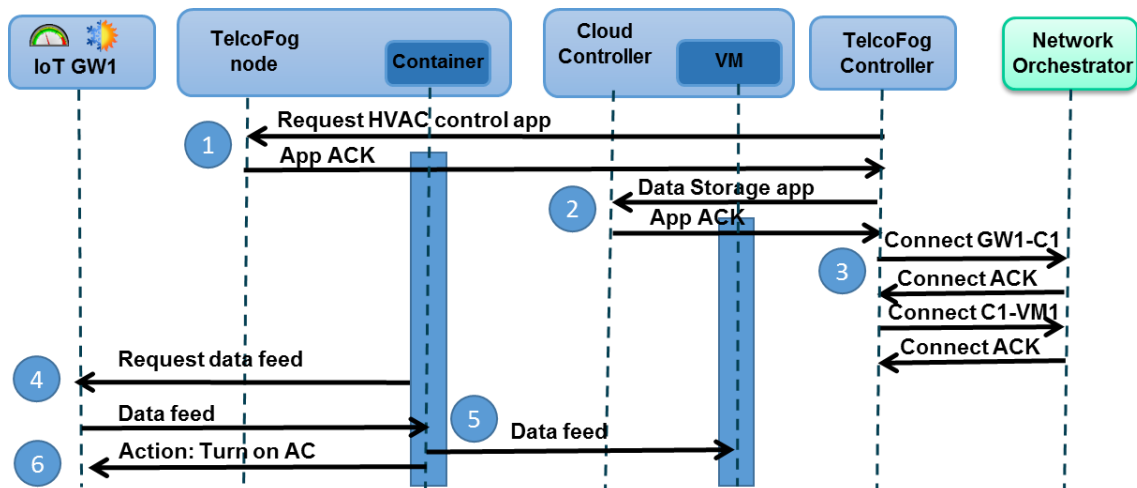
IoT GW1

TelcoFog node

Container

Cloud Controller

VM

TelcoFog Controller

Network Orchestrator

1

Request HVAC control app

App ACK

2

Data Storage app

App ACK

Connect GW1-C1

3

Connect ACK

Connect C1-VM1

Connect ACK

Request data feed

4

Data feed

5

Data feed

Action: Turn on AC

6